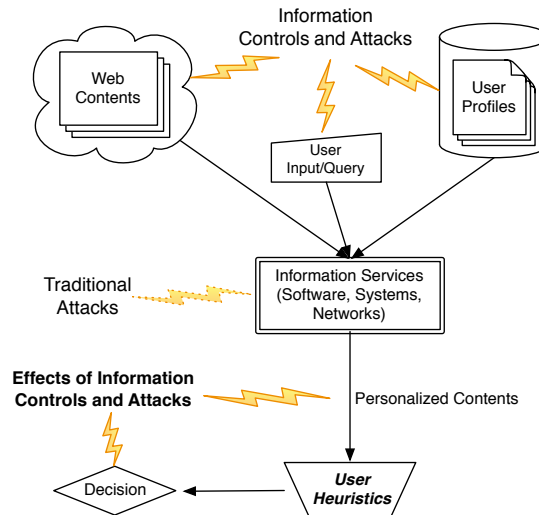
Information Controls and Attacks

Web Contents

User Profiles

User Input/Query

Traditional Attacks

Information Services (Software, Systems, Networks)

Effects of Information Controls and Attacks

Personalized Contents

Decision

User Heuristics